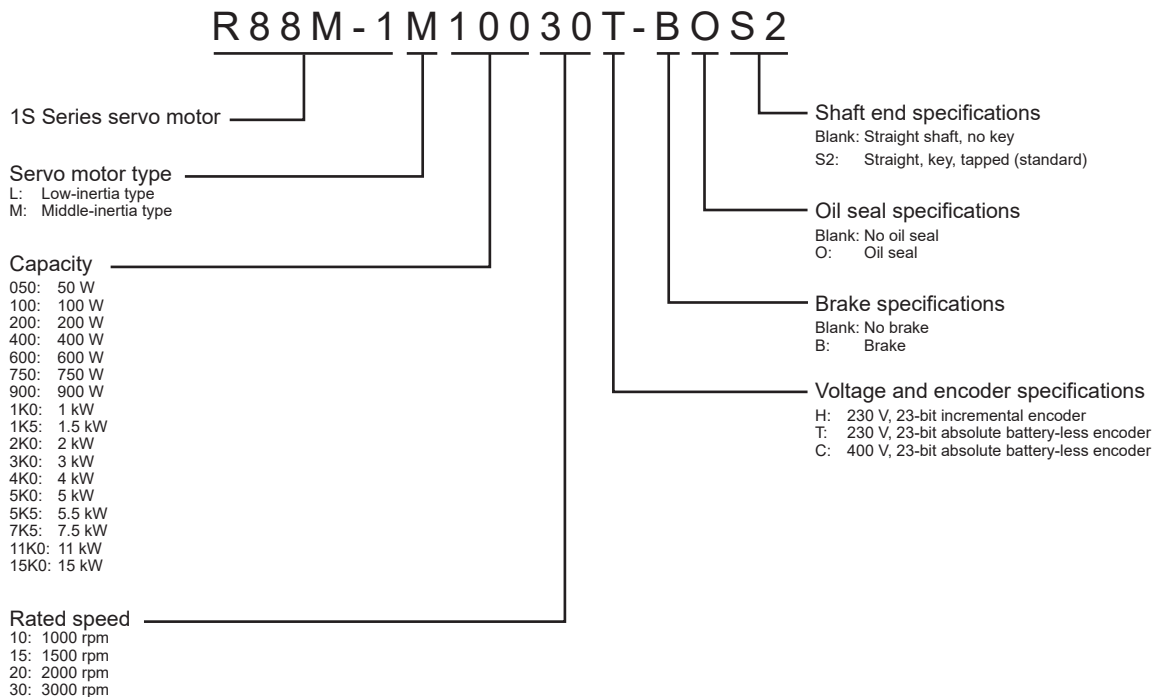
R88M-1M10030T-BOS2

1S Series servo motor

Servo motor type
L: Low-inertia type
M: Middle-inertia type

Capacity
050: 50 W
100: 100 W
200: 200 W
400: 400 W
600: 600 W
750: 750 W
900: 900 W
1K0: 1 kW
1K5: 1.5 kW
2K0: 2 kW
3K0: 3 kW
4K0: 4 kW
5K0: 5 kW
5K5: 5.5 kW
7K5: 7.5 kW
11K0: 11 kW
15K0: 15 kW

Rated speed
10: 1000 rpm
15: 1500 rpm
20: 2000 rpm
30: 3000 rpm

Shaft end specifications
Blank: Straight shaft, no key
S2: Straight, key, tapped (standard)

Oil seal specifications
Blank: No oil seal
O: Oil seal

Brake specifications
Blank: No brake
B: Brake

Voltage and encoder specifications
H: 230 V, 23-bit incremental encoder
T: 230 V, 23-bit absolute battery-less encoder
C: 400 V, 23-bit absolute battery-less encoder